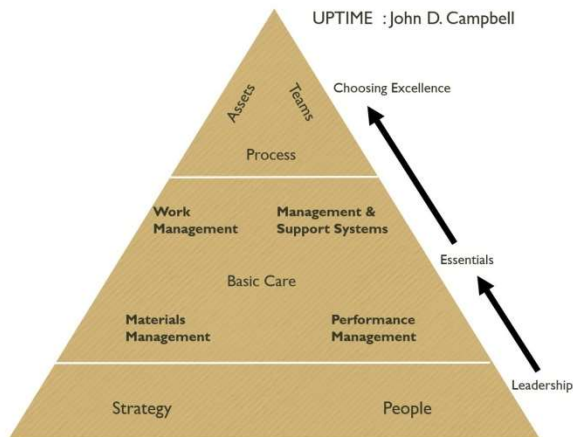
UPTIME : John D. Campbell

Assets
Teams
Process

Choosing Excellence

Work Management
Management & Support Systems
Basic Care
Materials Management
Performance Management

Essentials

Strategy
People

Leadership